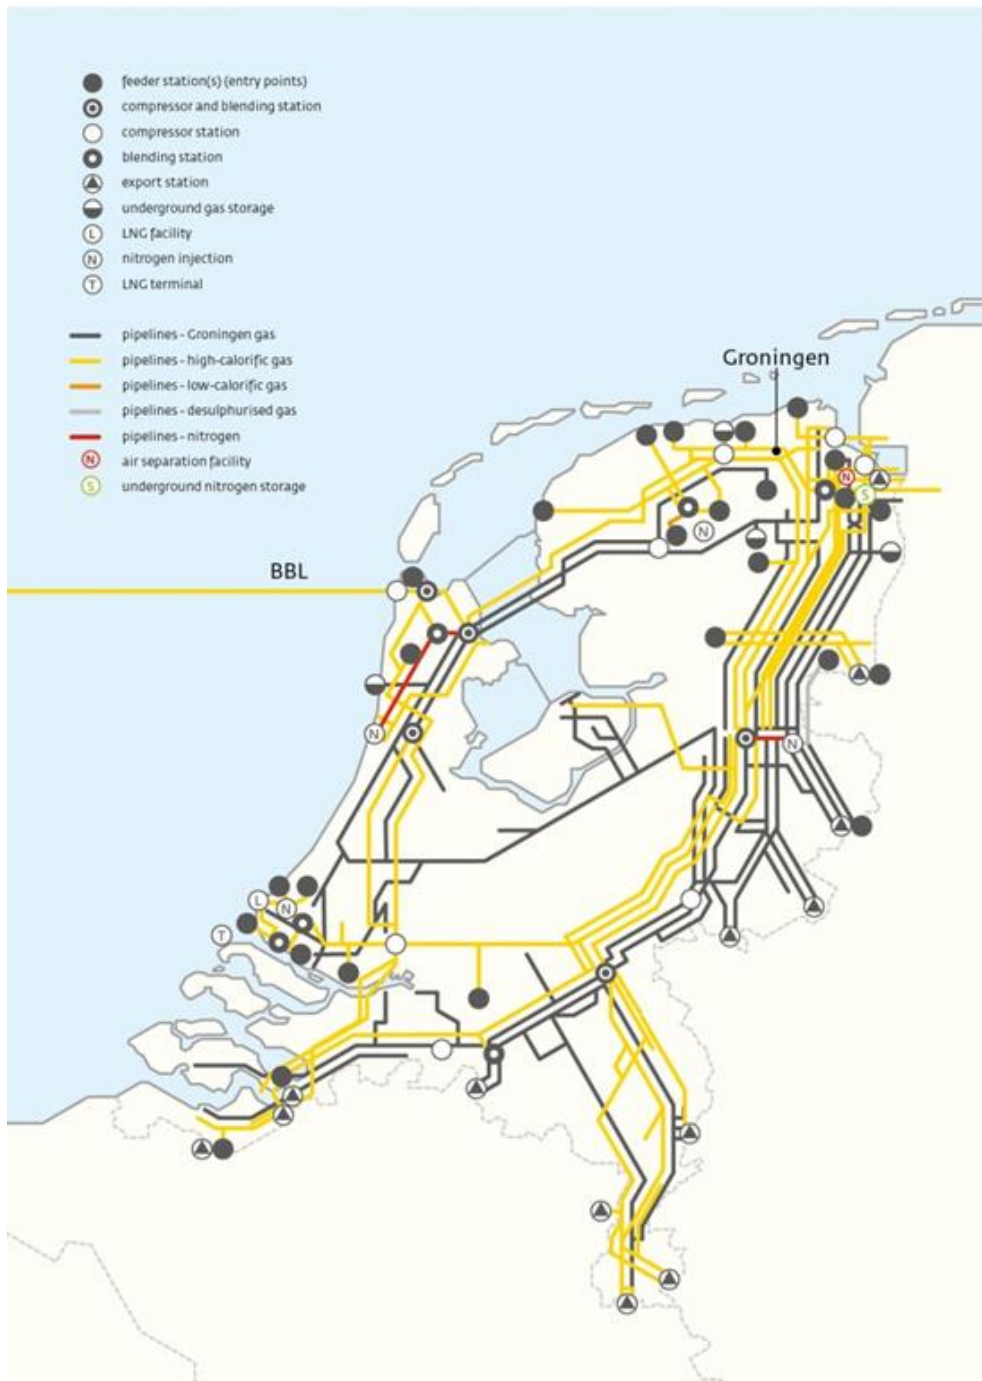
feeder station(s) (entry points)
compressor and blending station
compressor station
blending station
export station
underground gas storage
L LNG facility
N nitrogen injection
T LNG terminal

pipelines - Groningen gas
pipelines - high-calorific gas
pipelines - low-calorific gas
pipelines - desulphurised gas
pipelines - nitrogen
N air separation facility
S underground nitrogen storage

Groningen

BBL

N
N
N
N
N
S
L
N
T